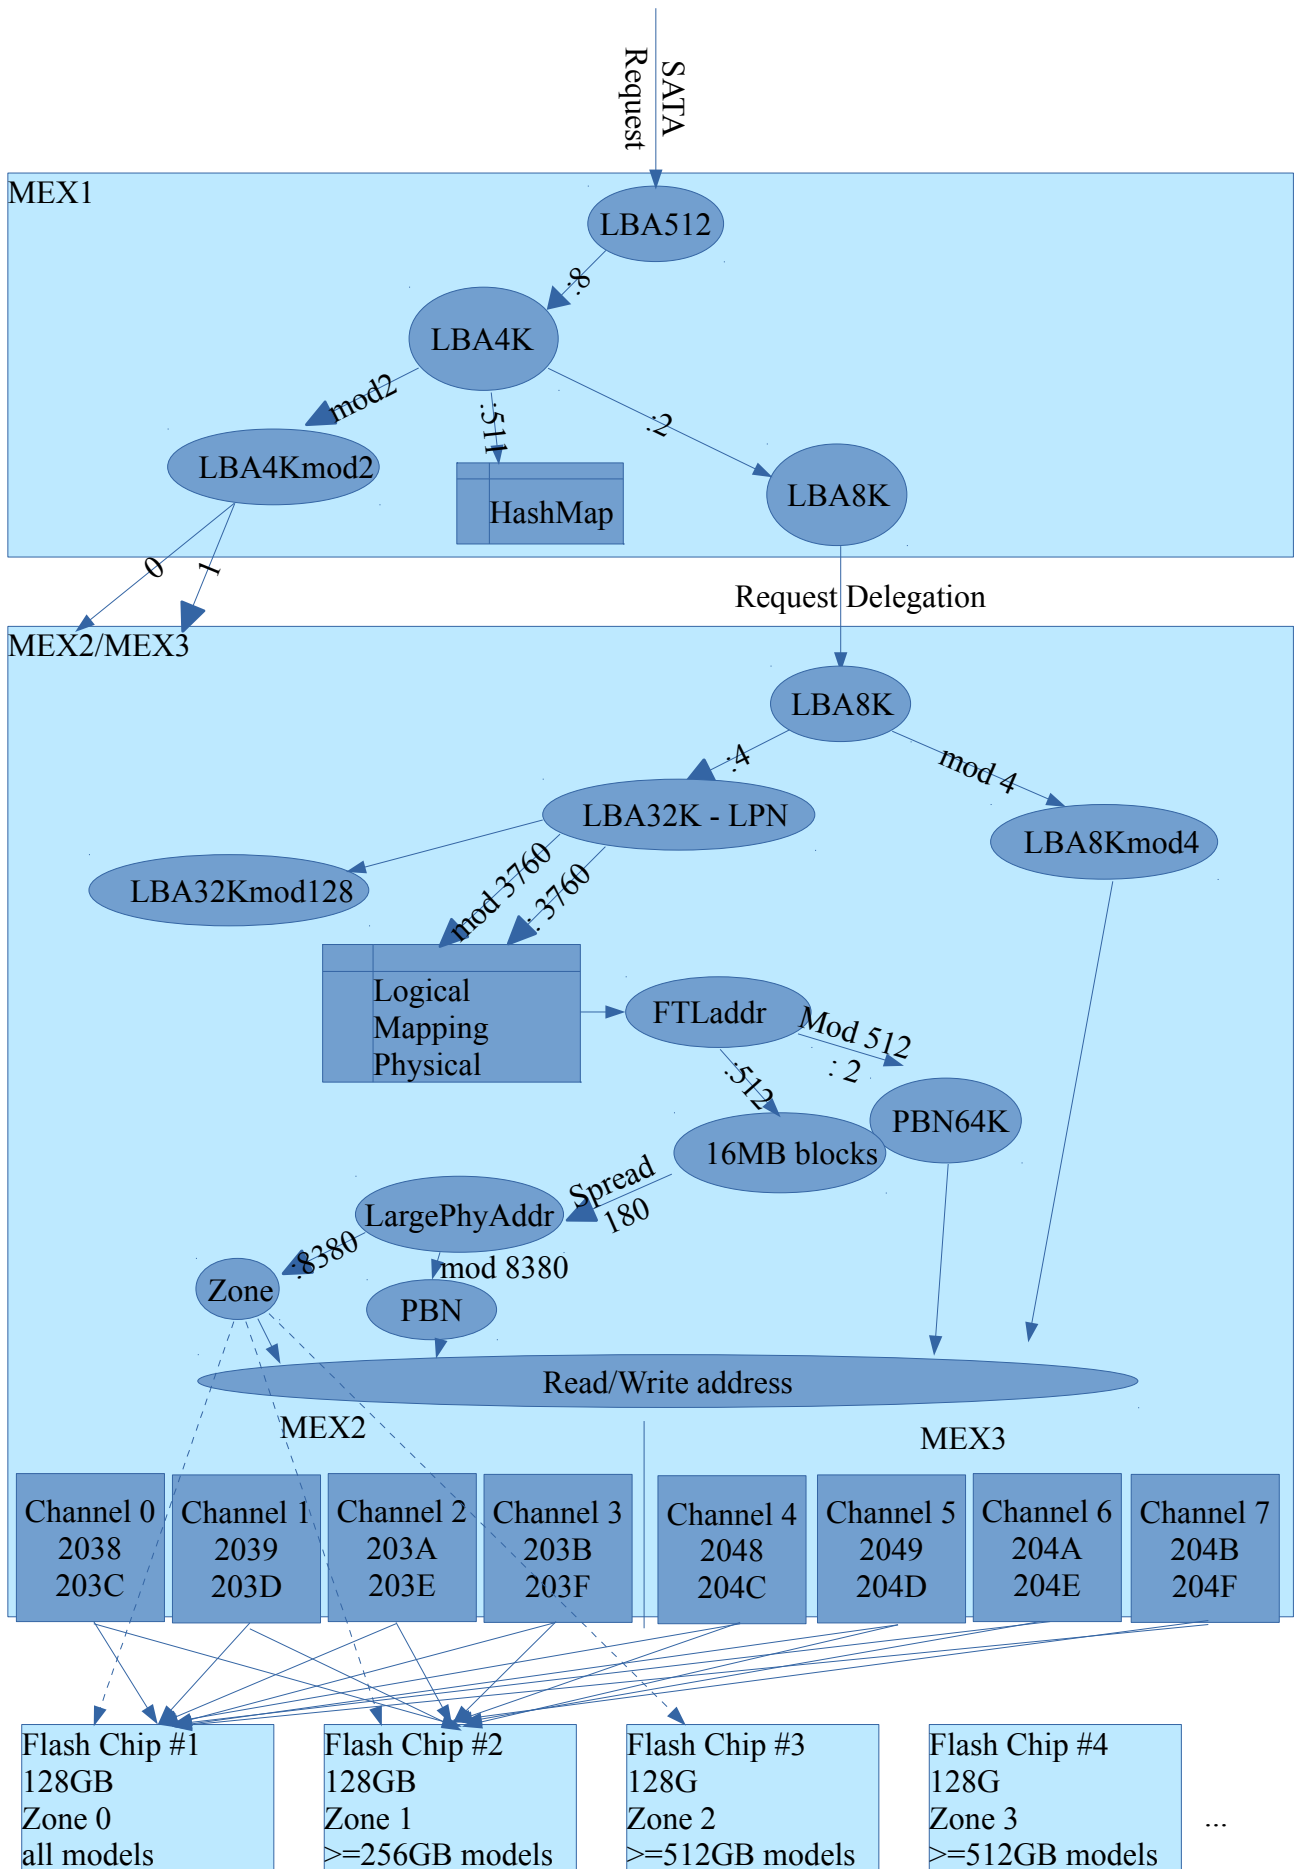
SATA
Request

MEX1

LBA512

:8

LBA4K

mod2

:511

:2

LBA4Kmod2

HashMap

LBA8K

0

1

Request Delegation

MEX2/MEX3

LBA8K

:4

mod 4

LBA32K - LPN

LBA8Kmod4

LBA32Kmod128

mod 3760

: 3760

Logical
Mapping
Physical

FTLaddr

Mod 512

: 2

:512

PBN64K

16MB blocks

Spread
180

LargePhyAddr

:8380

mod 8380

Zone

PBN

Read/Write address

MEX2

MEX3

Channel 0
2038
203C

Channel 1
2039
203D

Channel 2
203A
203E

Channel 3
203B
203F

Channel 4
2048
204C

Channel 5
2049
204D

Channel 6
204A
204E

Channel 7
204B
204F

Flash Chip #1
128GB
Zone 0
all models

Flash Chip #2
128GB
Zone 1
>=256GB models

Flash Chip #3
128G
Zone 2
>=512GB models

Flash Chip #4
128G
Zone 3
>=512GB models

...